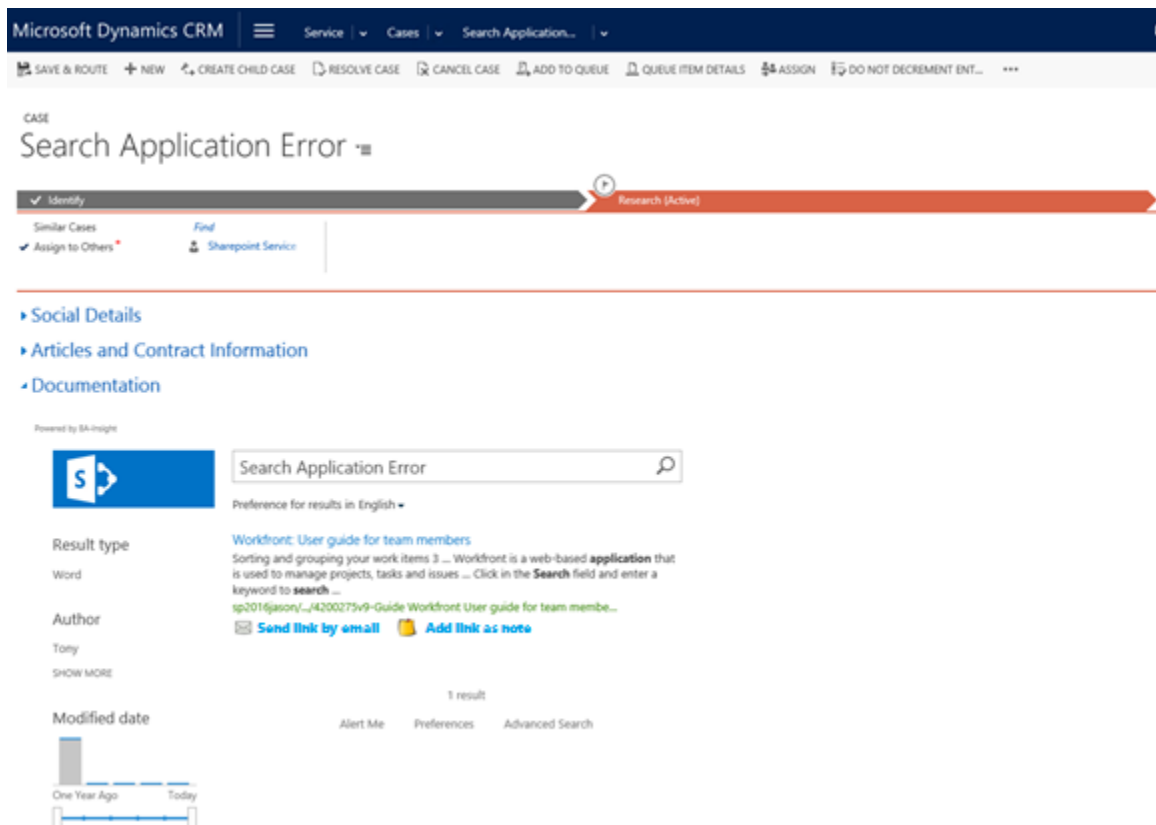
Microsoft Dynamics CRM | Service | Cases | Search Application...

SAVE & ROUTE | + NEW | CREATE CHILD CASE | RESOLVE CASE | CANCEL CASE | ADD TO QUEUE | QUEUE ITEM DETAILS | ASSIGN | DO NOT DECREMENT ENT... | •••

CASE
Search Application Error

✓ Identify
Research (Active)

Similar Cases | Find
✓ Assign to Others* | Sharepoint Service

Social Details
Articles and Contract Information
Documentation

Powered by BA-Insight

Search Application Error

Preference for results in English

Workfront: User guide for team members
Sorting and grouping your work items 3 ... Workfront is a web-based **application** that is used to manage projects, tasks and issues ... Click in the **Search** field and enter a keyword to **search** ...
sp2016jason/.../4200275v9-Guide Workfront User guide for team membe...
Send link by email | Add link as note

Result type
Word

Author
Tony
SHOW MORE

1 result

Alert Me | Preferences | Advanced Search

Modified date

One Year Ago | Today